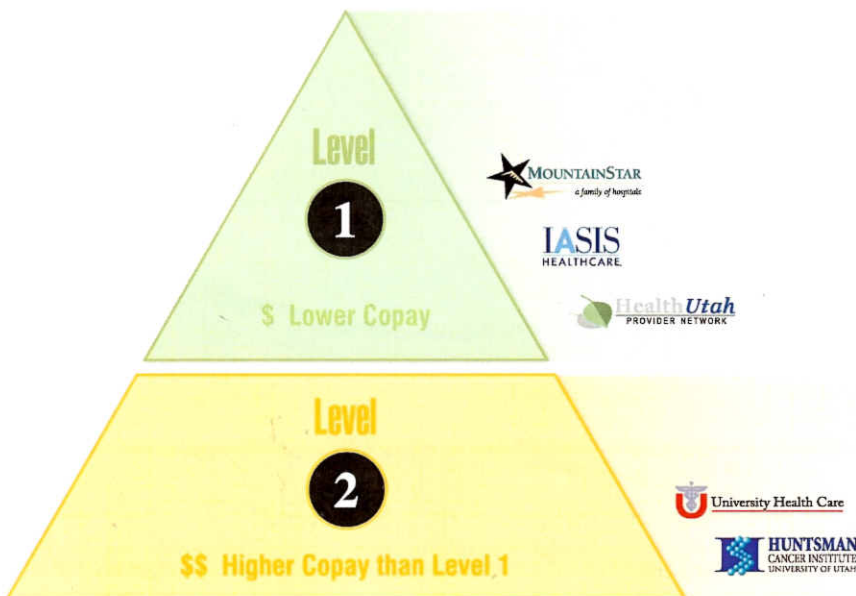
Level

1

$ Lower Copay

MOUNTAINSTAR
a family of hospitals

IASIS
HEALTHCARE

HealthUtah
PROVIDER NETWORK

Level

2

$$ Higher Copay than Level 1

University Health Care

HUNTSMAN
CANCER INSTITUTE
UNIVERSITY OF UTAH